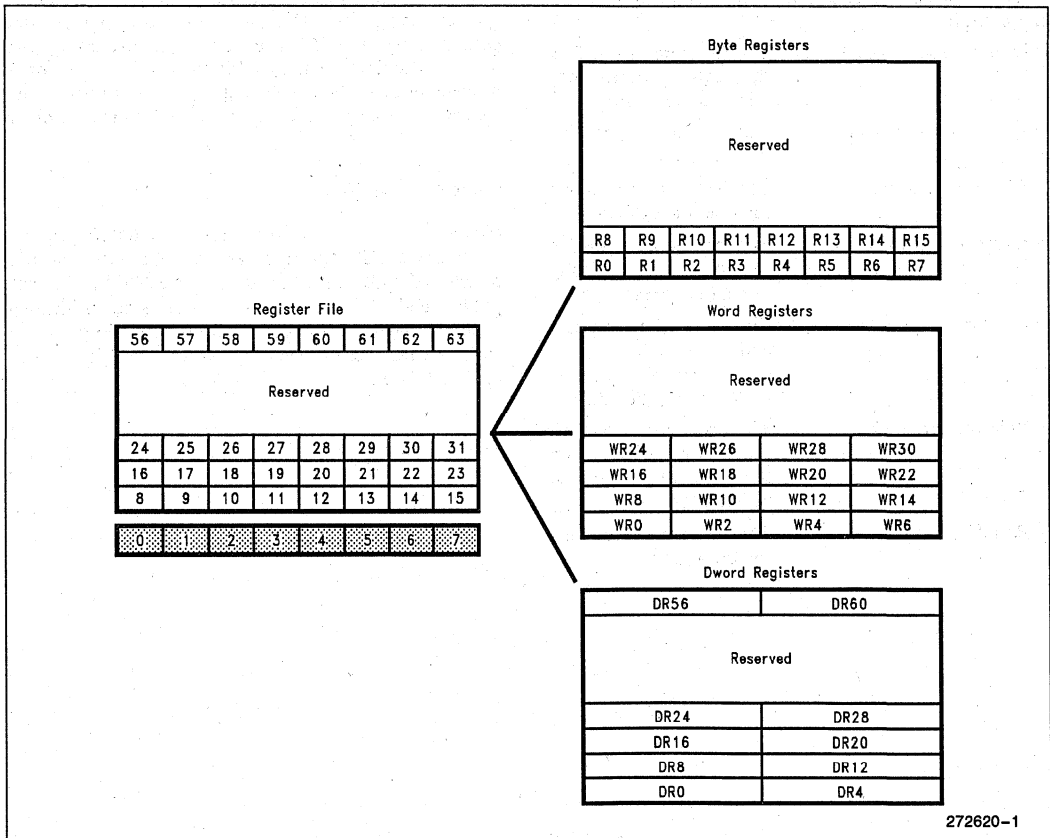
Byte Registers

| Reserved | | | | | | | |
|---|---|---|---|---|---|---|---|
| R8 | R9 | R10 | R11 | R12 | R13 | R14 | R15 |
| R0 | R1 | R2 | R3 | R4 | R5 | R6 | R7 |

Register File

| 56 | 57 | 58 | 59 | 60 | 61 | 62 | 63 |
|---|---|---|---|---|---|---|---|
| Reserved | | | | | | | |
| 24 | 25 | 26 | 27 | 28 | 29 | 30 | 31 |
| 16 | 17 | 18 | 19 | 20 | 21 | 22 | 23 |
| 8 | 9 | 10 | 11 | 12 | 13 | 14 | 15 |

| 0 | 1 | 2 | 3 | 4 | 5 | 6 | 7 |
|---|---|---|---|---|---|---|---|

Word Registers

| Reserved | | | |
|---|---|---|---|
| WR24 | WR26 | WR28 | WR30 |
| WR16 | WR18 | WR20 | WR22 |
| WR8 | WR10 | WR12 | WR14 |
| WR0 | WR2 | WR4 | WR6 |

Dword Registers

| DR56 | DR60 |
|---|---|
| Reserved | |
| DR24 | DR28 |
| DR16 | DR20 |
| DR8 | DR12 |
| DR0 | DR4 |

272620–1